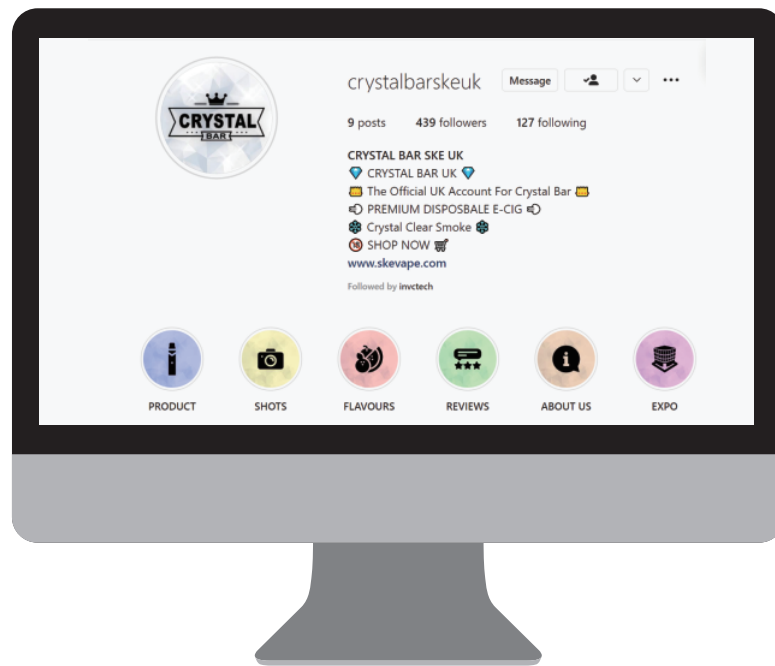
CRYSTAL BAR

crystalbarskeuk Message

9 posts 439 followers 127 following

CRYSTAL BAR SKE UK
💎 CRYSTAL BAR UK 💎
🎫 The Official UK Account For Crystal Bar 🎫
🚬 PREMIUM DISPOSBALE E-CIG 🚬
❄ Crystal Clear Smoke ❄
🔞 SHOP NOW 🛒
www.skevape.com
Followed by invctech

PRODUCT SHOTS FLAVOURS REVIEWS ABOUT US EXPO